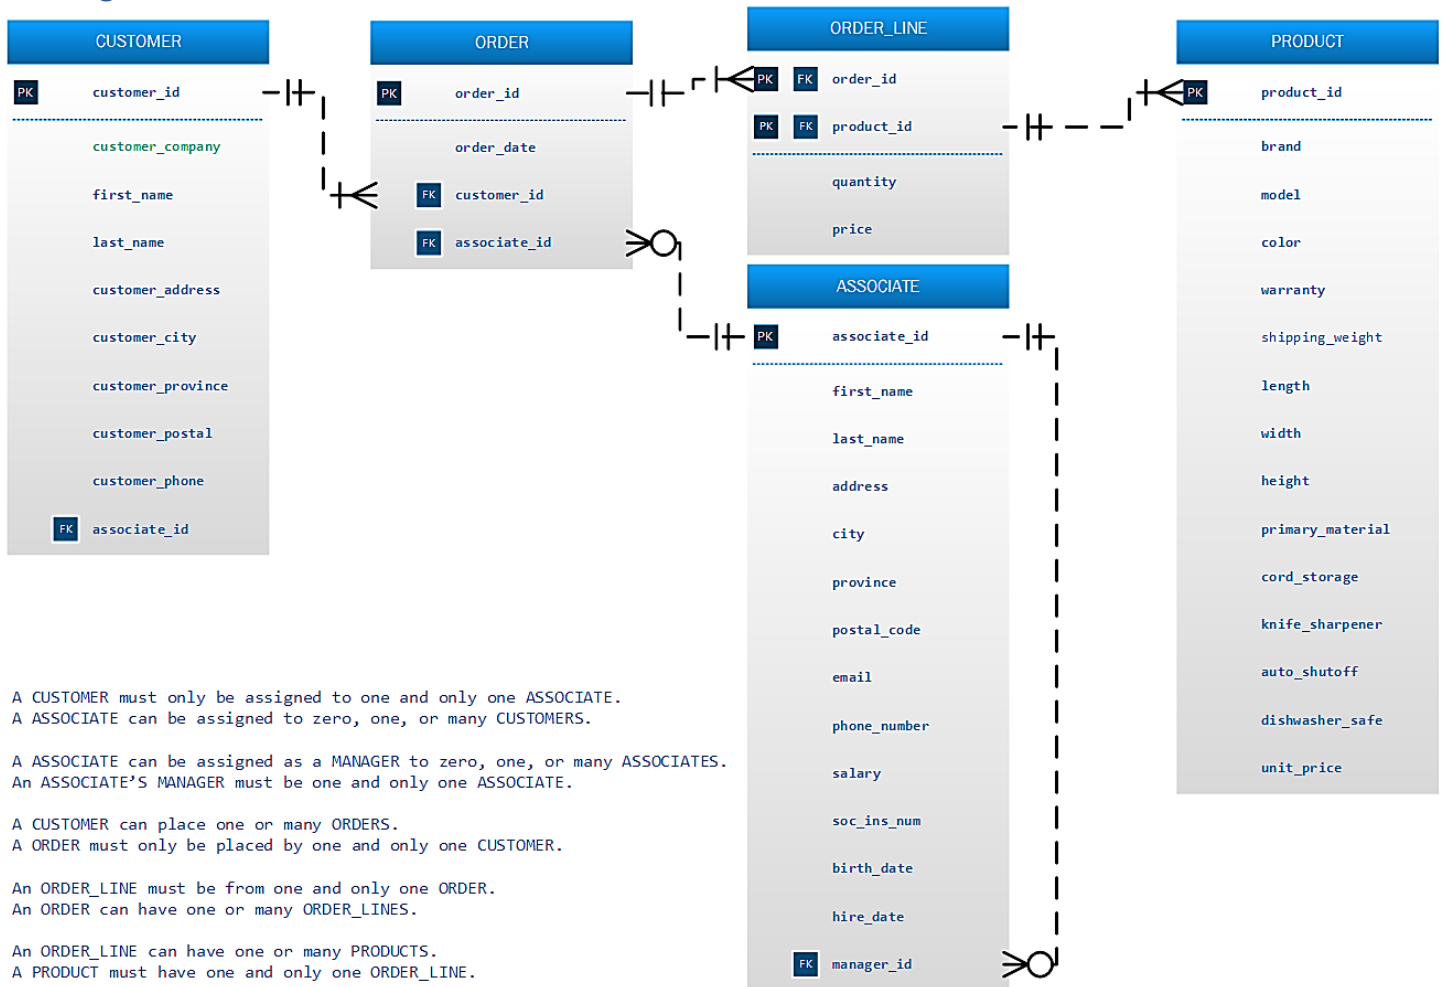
CUSTOMER

PK customer_id

customer_company

first_name

last_name

customer_address

customer_city

customer_province

customer_postal

customer_phone

FK associate_id

ORDER

PK order_id

order_date

FK customer_id

FK associate_id

ORDER_LINE

PK FK order_id

PK FK product_id

quantity

price

ASSOCIATE

PK associate_id

first_name

last_name

address

city

province

postal_code

email

phone_number

salary

soc_ins_num

birth_date

hire_date

FK manager_id

PRODUCT

PK product_id

brand

model

color

warranty

shipping_weight

length

width

height

primary_material

cord_storage

knife_sharpener

auto_shutoff

dishwasher_safe

unit_price

A CUSTOMER must only be assigned to one and only one ASSOCIATE.
A ASSOCIATE can be assigned to zero, one, or many CUSTOMERS.

A ASSOCIATE can be assigned as a MANAGER to zero, one, or many ASSOCIATES.
An ASSOCIATE’S MANAGER must be one and only one ASSOCIATE.

A CUSTOMER can place one or many ORDERS.
A ORDER must only be placed by one and only one CUSTOMER.

An ORDER_LINE must be from one and only one ORDER.
An ORDER can have one or many ORDER_LINES.

An ORDER_LINE can have one or many PRODUCTS.
A PRODUCT must have one and only one ORDER_LINE.